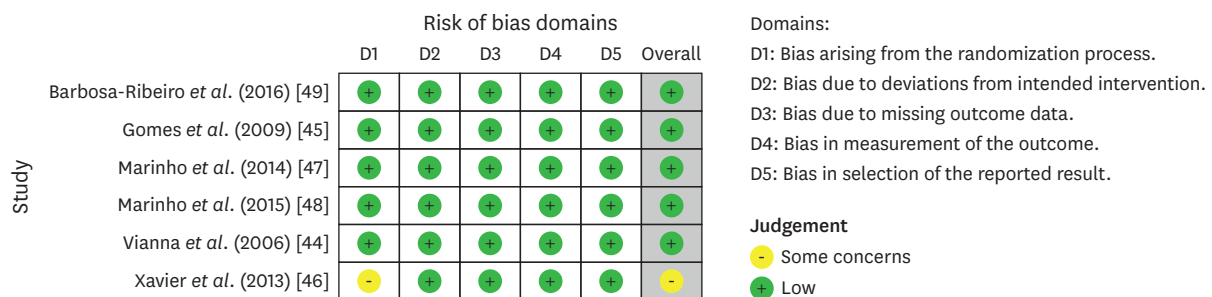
Risk of bias domains

| Study | D1 | D2 | D3 | D4 | D5 | Overall |
|---|---|---|---|---|---|---|
| Barbosa-Ribeiro *et al*. (2016) [49] | + | + | + | + | + | + |
| Gomes *et al*. (2009) [45] | + | + | + | + | + | + |
| Marinho *et al*. (2014) [47] | + | + | + | + | + | + |
| Marinho *et al*. (2015) [48] | + | + | + | + | + | + |
| Vianna *et al*. (2006) [44] | + | + | + | + | + | + |
| Xavier *et al*. (2013) [46] | - | + | + | + | + | - |

Domains:
D1: Bias arising from the randomization process.
D2: Bias due to deviations from intended intervention.
D3: Bias due to missing outcome data.
D4: Bias in measurement of the outcome.
D5: Bias in selection of the reported result.

Judgement
- Some concerns
+ Low